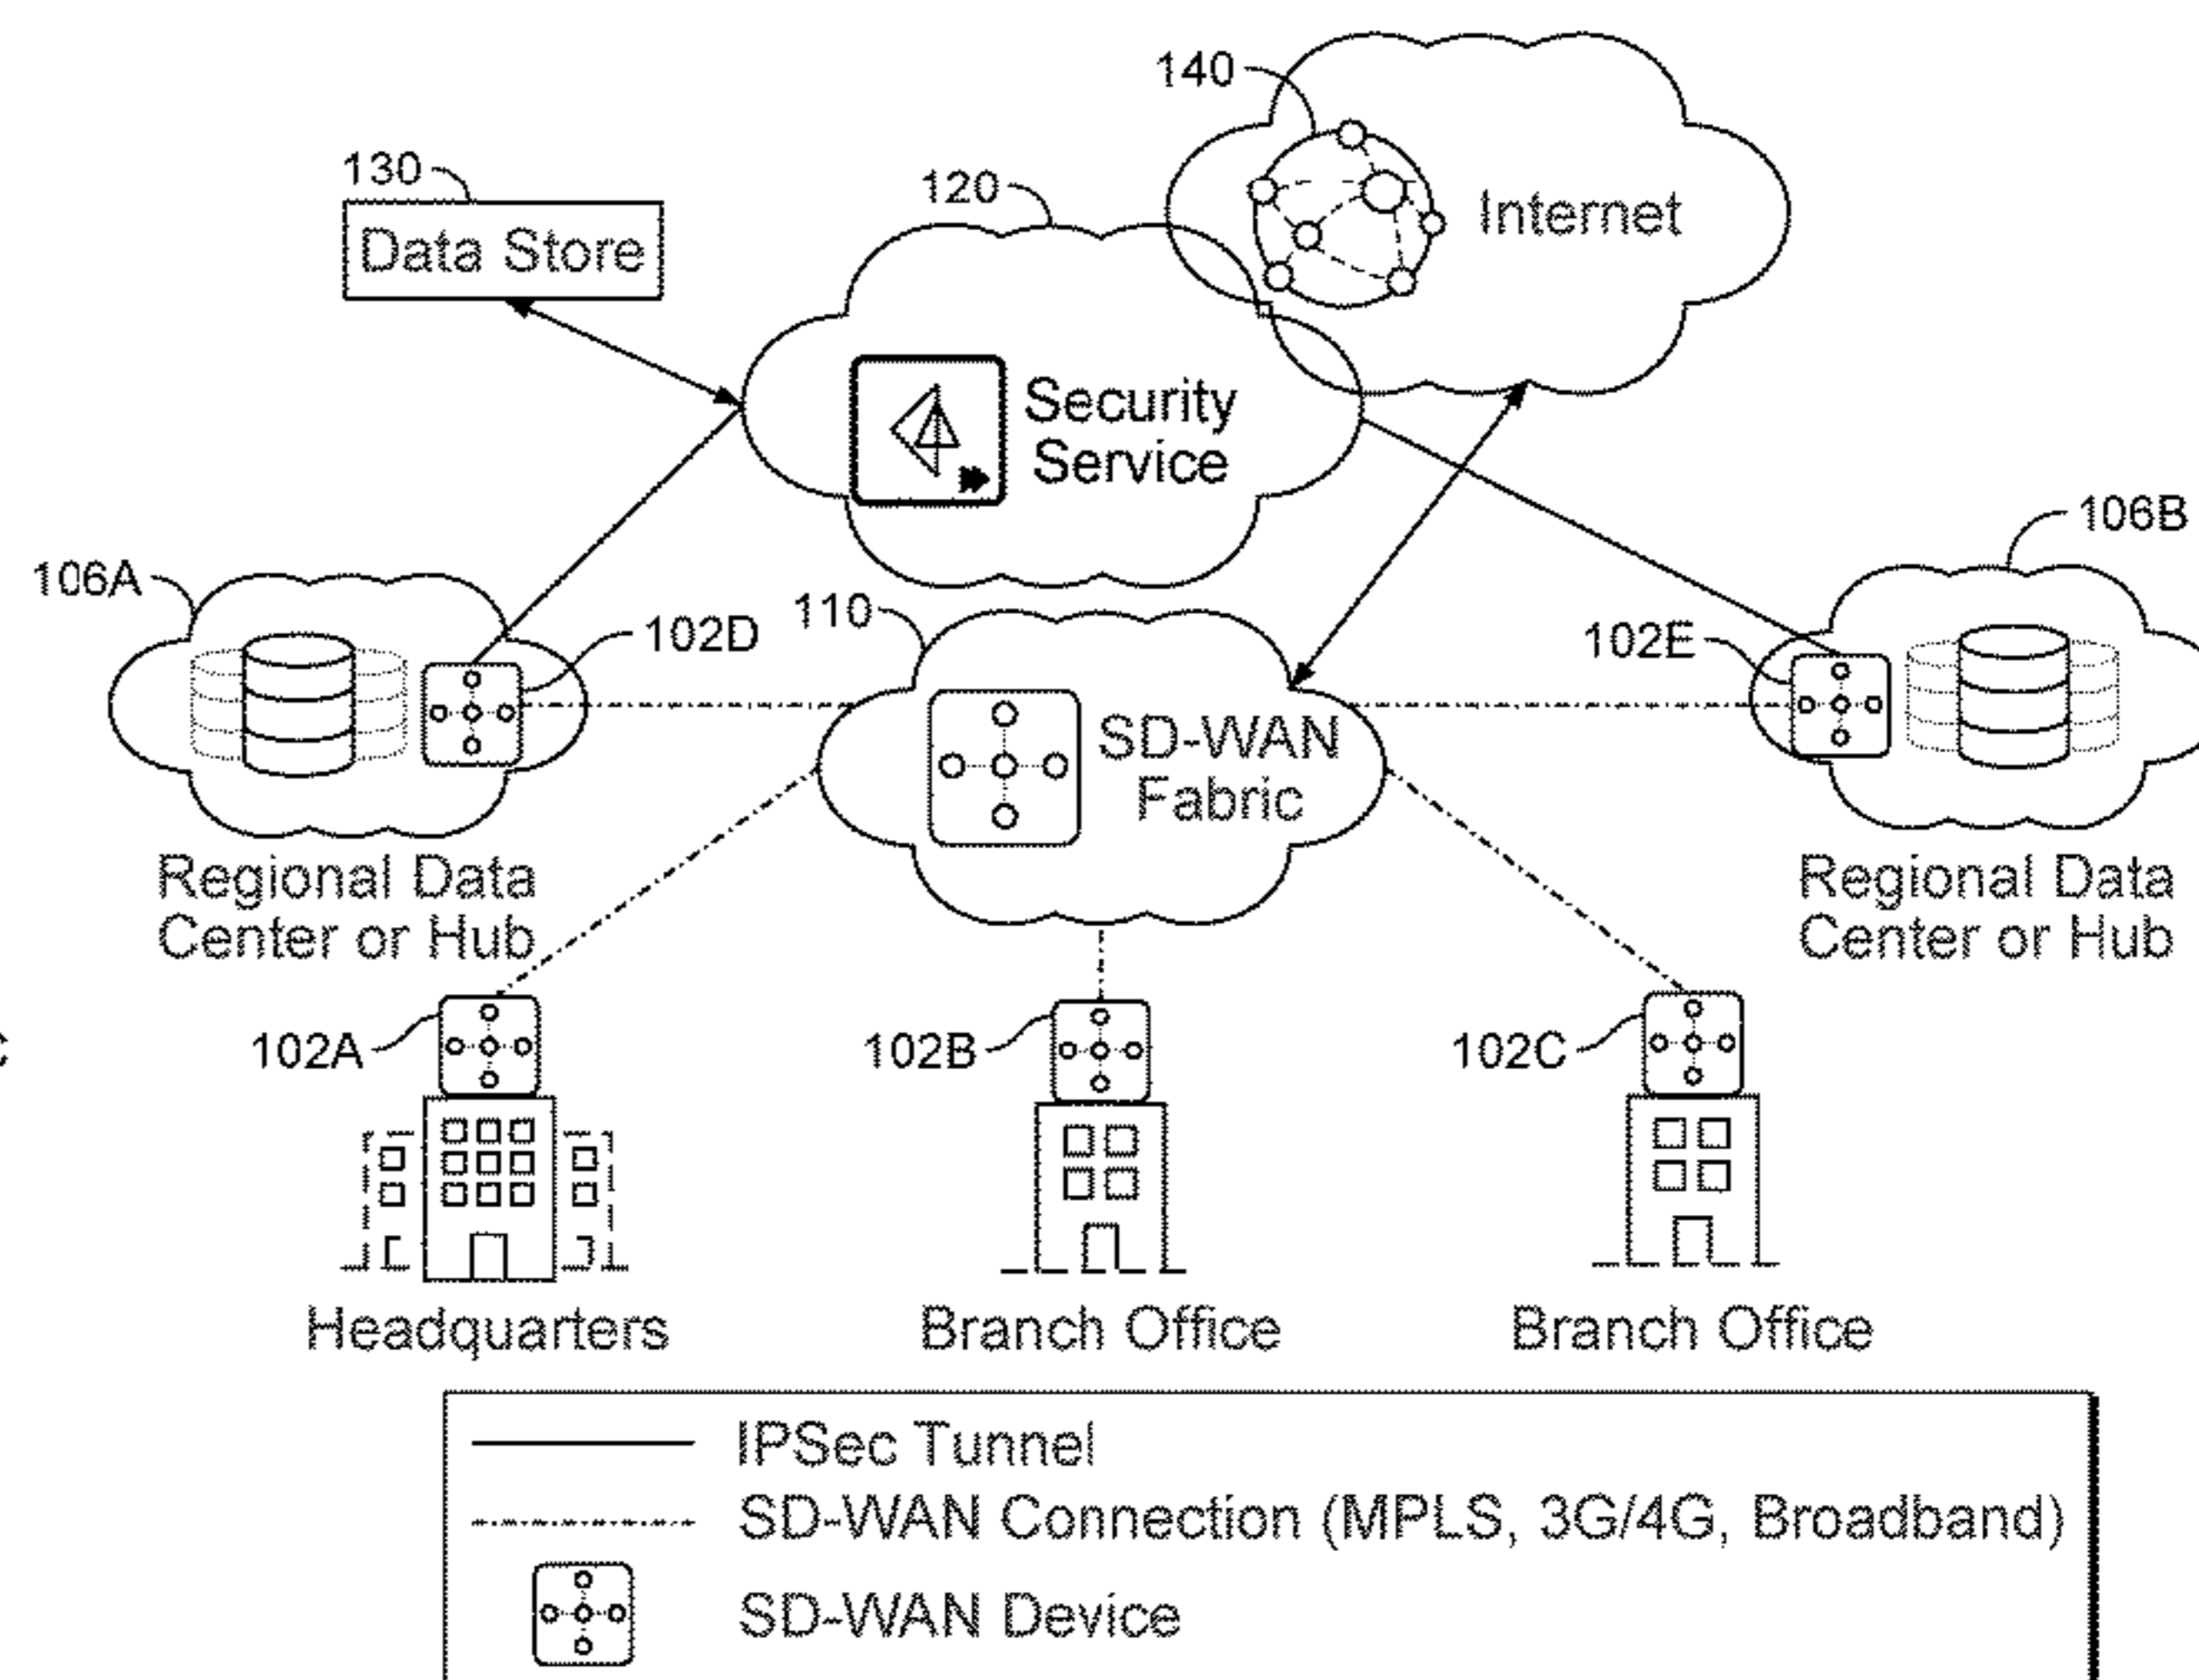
140
Internet

130
Data Store

120
Security Service

106A
102D
110
SD-WAN Fabric
102E
106B

Regional Data Center or Hub

Regional Data Center or Hub

c

102A
Headquarters

102B
Branch Office

102C
Branch Office

IPSec Tunnel
SD-WAN Connection (MPLS, 3G/4G, Broadband)
SD-WAN Device